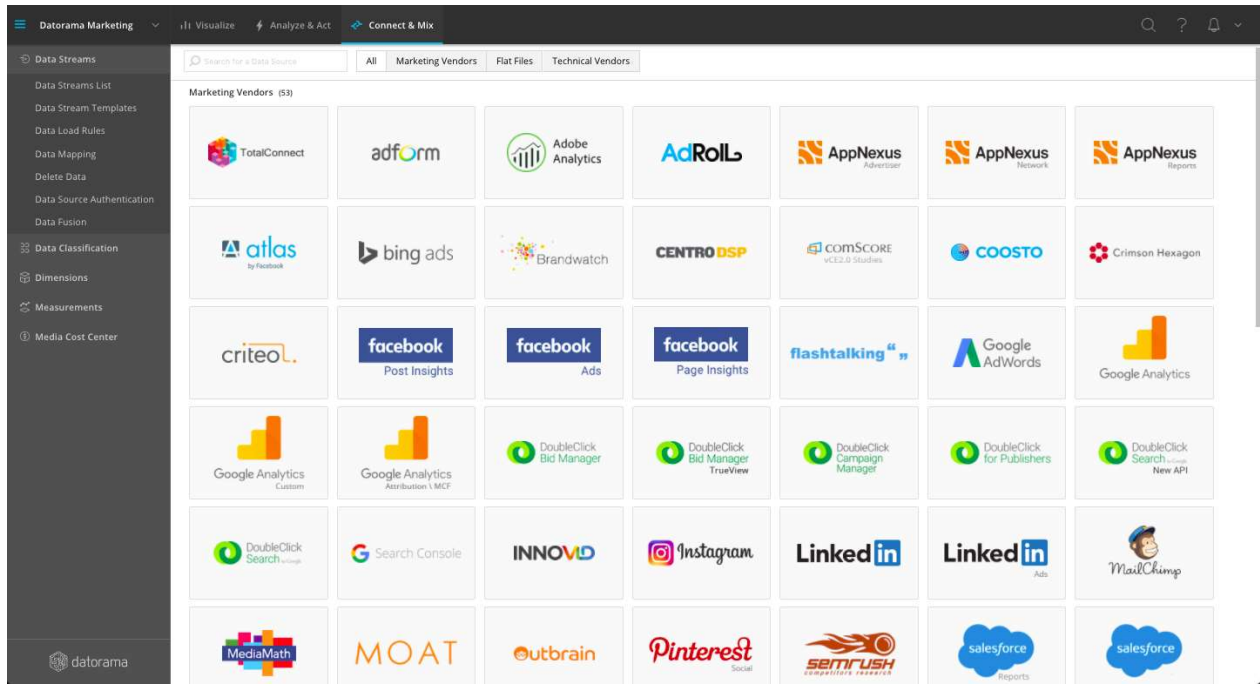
Datorama Marketing
Visualize
Analyze & Act
Connect & Mix

Data Streams
Data Streams List
Data Stream Templates
Data Load Rules
Data Mapping
Delete Data
Data Source Authentication
Data Fusion
Data Classification
Dimensions
Measurements
Media Cost Center

datorama

Search for a Data Source
All
Marketing Vendors
Flat Files
Technical Vendors

Marketing Vendors (53)

TotalConnect
adform
Adobe Analytics
AdRoll
AppNexus Advertiser
AppNexus Network
AppNexus Reports
atlas by Facebook
bing ads
Brandwatch
CENTRODSP
comSCORE vCE2.0 Studies
COOSTO
Crimson Hexagon
criteo.
facebook Post Insights
facebook Ads
facebook Page Insights
flashtalking
Google AdWords
Google Analytics
Google Analytics Custom
Google Analytics Attribution \ MCF
DoubleClick Bid Manager
DoubleClick Bid Manager TrueView
DoubleClick Campaign Manager
DoubleClick for Publishers
DoubleClick Search by Google New API
DoubleClick Search by Google
Search Console
INNOVID
Instagram
LinkedIn
LinkedIn Ads
MailChimp
MediaMath
MOAT
Outbrain
Pinterest Social
SEMRUSH competitors research
salesforce Reports
salesforce